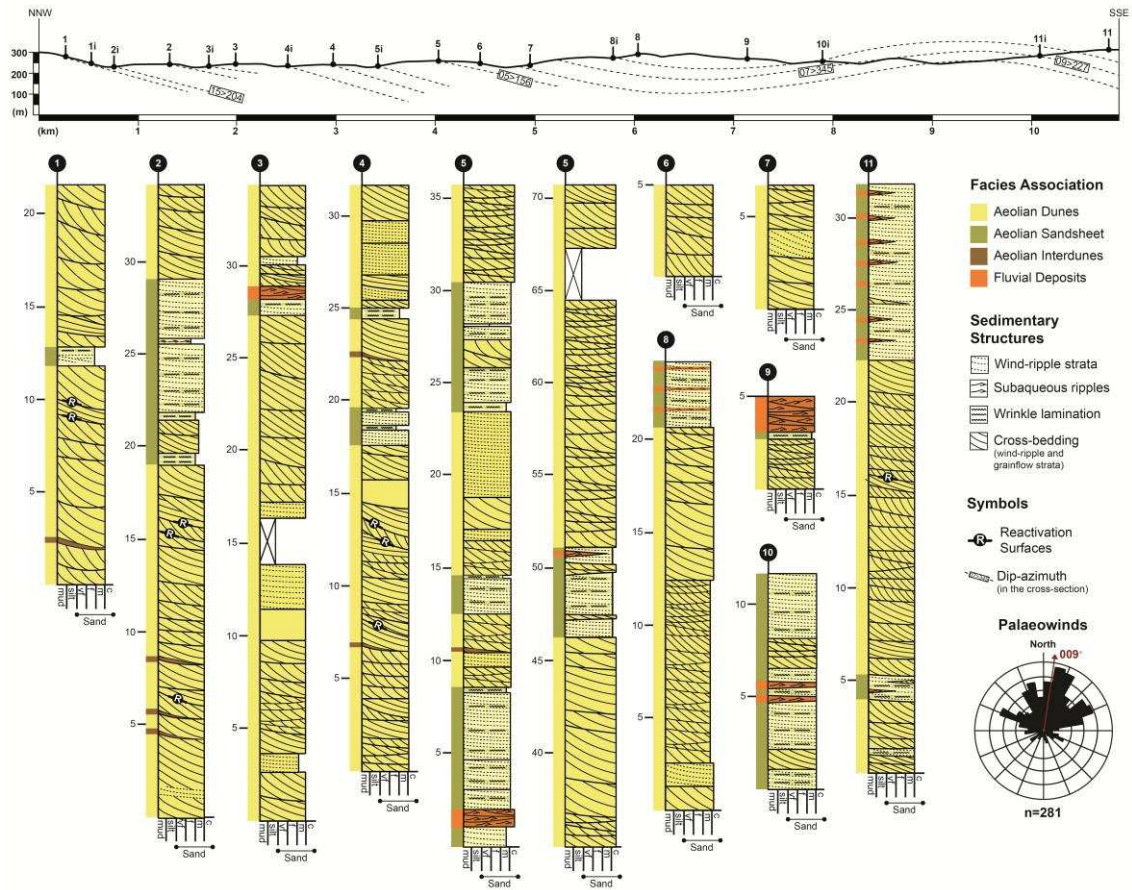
NNW

SSE

300
200
100
0
(m)

1 1i 2i 2 3i 3 4i 4 5i 5 6 7 8i 8 9 10i 11i 11

15>204
05>156
07>345
09>227

(km) 1 2 3 4 5 6 7 8 9 10

1
20
15
10
5
R
R
mud silt vf f m c
Sand

2
30
25
20
15
10
5
R
R
R
mud silt vf f m c
Sand

3
30
25
20
15
10
5
mud silt vf f m c
Sand

4
30
25
20
15
10
5
R
R
R
mud silt vf f m c
Sand

5
35
30
25
20
15
10
5
mud silt vf f m c
Sand

5
70
65
60
55
50
45
40
mud silt vf f m c
Sand

6
5
mud silt vf f m c
Sand

8
20
15
10
5
mud silt vf f m c
Sand

7
5
mud silt vf f m c
Sand

9
5
mud silt vf f m c
Sand

10
10
5
mud silt vf f m c
Sand

11
30
25
20
15
10
5
R
mud silt vf f m c
Sand

Facies Association
Aeolian Dunes
Aeolian Sandsheet
Aeolian Interdunes
Fluvial Deposits

Sedimentary Structures
Wind-ripple strata
Subaqueous ripples
Wrinkle lamination
Cross-bedding (wind-ripple and grainflow strata)

Symbols
R Reactivation Surfaces
Dip-azimuth (in the cross-section)

Palaeowinds
North
009°
n=281